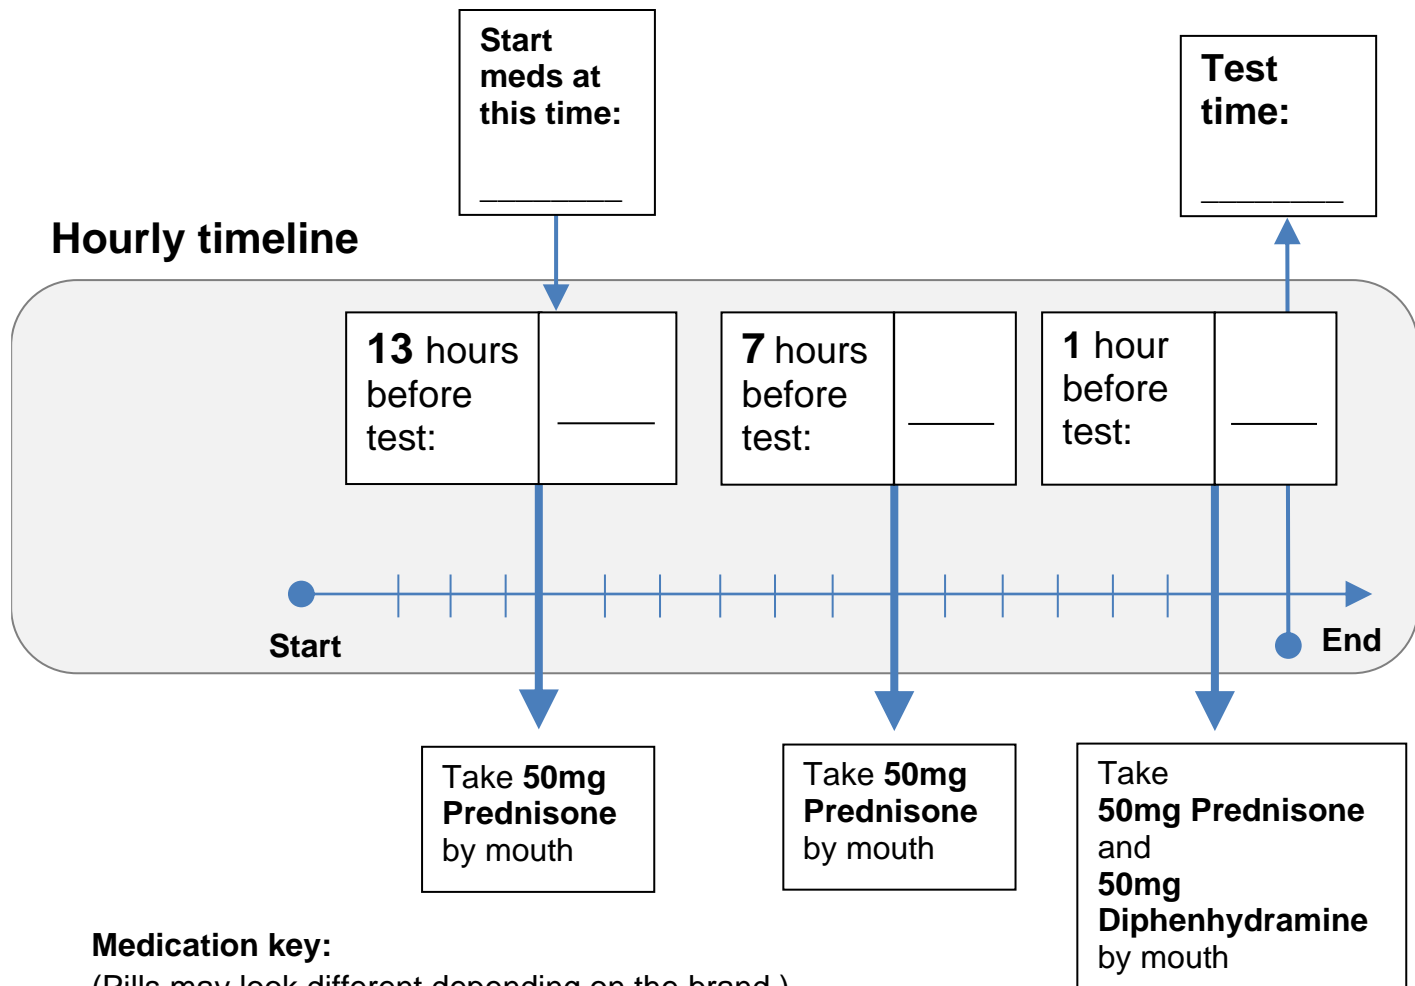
Start meds at this time:

_________

Test time:

_________

Hourly timeline

13 hours before test: _____

7 hours before test: _____

1 hour before test: _____

Start

End

Take 50mg Prednisone by mouth

Take 50mg Prednisone by mouth

Take 50mg Prednisone and 50mg Diphenhydramine by mouth

Medication key:

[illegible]